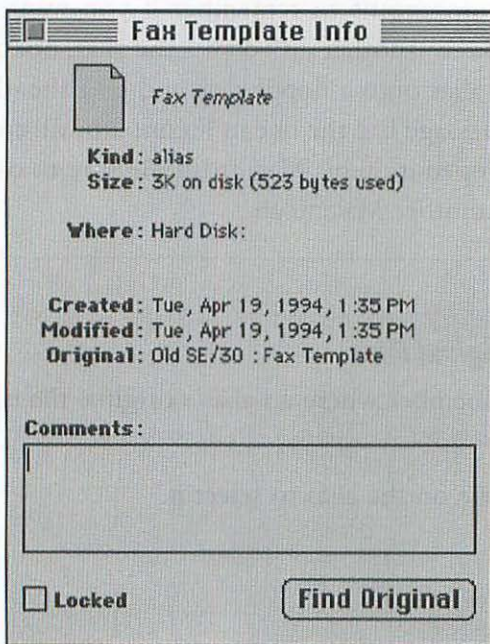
Fax Template Info

Fax Template

Kind: alias
Size: 3K on disk (523 bytes used)

Where: Hard Disk:

Created: Tue, Apr 19, 1994, 1:35 PM
Modified: Tue, Apr 19, 1994, 1:35 PM
Original: Old SE/30 : Fax Template

Comments:

Locked

Find Original